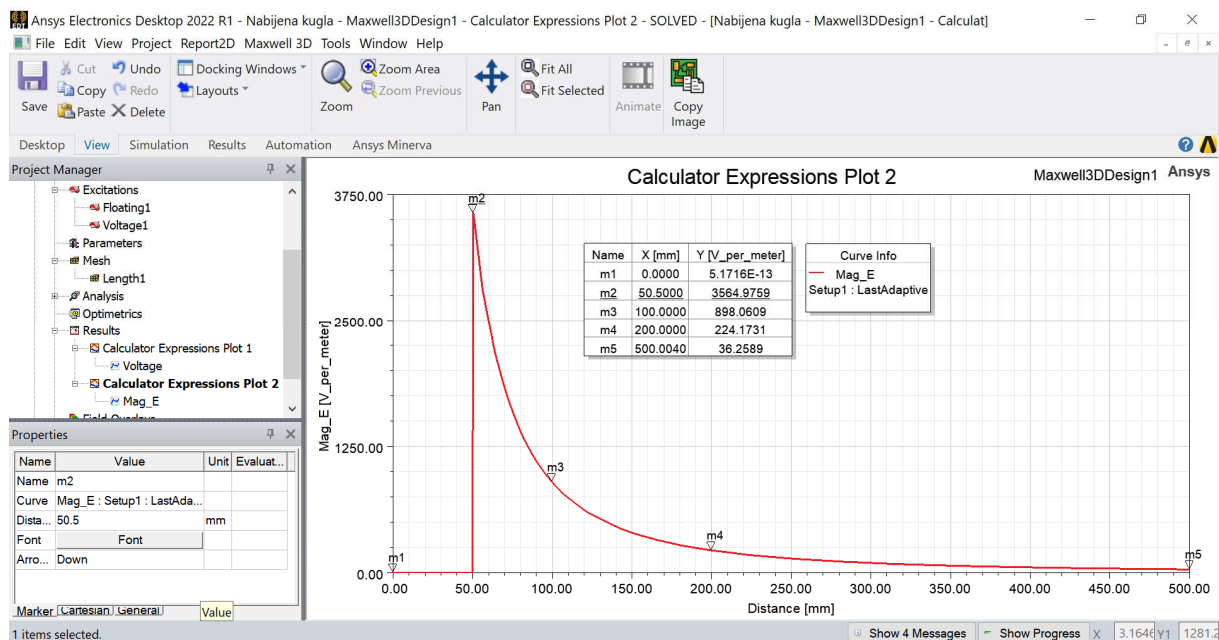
Ansys Electronics Desktop 2022 R1 - Nabijena kugla - Maxwell3DDesign1 - Calculator Expressions Plot 2 - SOLVED - [Nabijena kugla - Maxwell3DDesign1 - Calculat]

File Edit View Project Report2D Maxwell 3D Tools Window Help

Save Cut Copy Paste Undo Redo Delete Docking Windows Layouts Zoom Zoom Area Zoom Previous Pan Fit All Fit Selected Animate Copy Image

Desktop View Simulation Results Automation Ansys Minerva

Project Manager
Excitations
Floating1
Voltage1
Parameters
Mesh
Length1
Analysis
Optimetrics
Results
Calculator Expressions Plot 1
Voltage
Calculator Expressions Plot 2
Mag_E
Field Overlays

Properties

| Name | Value | Unit | Evaluat... |
|---|---|---|---|
| Name | m2 | | |
| Curve | Mag_E : Setup1 : LastAda... | | |
| Dista... | 50.5 | mm | |
| Font | Font | | |
| Arro... | Down | | |

Marker Cartesian General Value

Calculator Expressions Plot 2
Maxwell3DDesign1 Ansys

| Name | X [mm] | Y [V_per_meter] |
|---|---|---|
| m1 | 0.0000 | 5.1716E-13 |
| m2 | 50.5000 | 3564.9759 |
| m3 | 100.0000 | 898.0609 |
| m4 | 200.0000 | 224.1731 |
| m5 | 500.0040 | 36.2589 |

Curve Info
Mag_E
Setup1 : LastAdaptive

3750.00
2500.00
1250.00
0.00
Mag_E [V_per_meter]
m1 m2 m3 m4 m5
0.00 50.00 100.00 150.00 200.00 250.00 300.00 350.00 400.00 450.00 500.00
Distance [mm]

1 items selected. Show 4 Messages Show Progress X 3.1646 Y1 1281.2